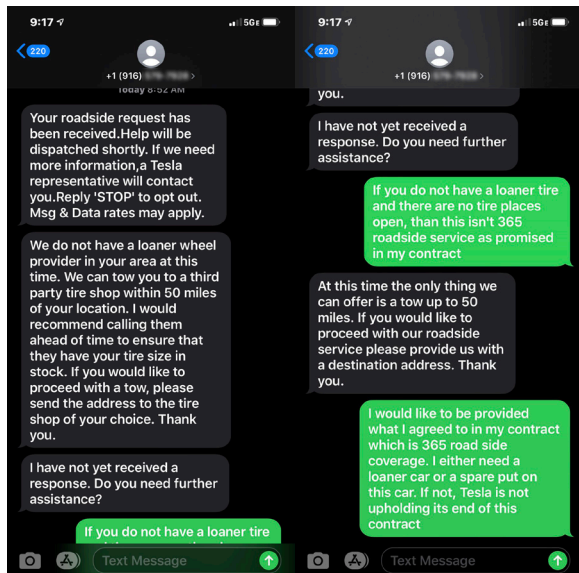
9:17
5GE
220
+1 (916) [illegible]
Today 8:52 AM

Your roadside request has been received.Help will be dispatched shortly. If we need more information,a Tesla representative will contact you.Reply 'STOP' to opt out. Msg & Data rates may apply.

We do not have a loaner wheel provider in your area at this time. We can tow you to a third party tire shop within 50 miles of your location. I would recommend calling them ahead of time to ensure that they have your tire size in stock. If you would like to proceed with a tow, please send the address to the tire shop of your choice. Thank you.

I have not yet received a response. Do you need further assistance?

If you do not have a loaner tire

Text Message

9:17
5GE
220
+1 (916) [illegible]

you.

I have not yet received a response. Do you need further assistance?

If you do not have a loaner tire and there are no tire places open, than this isn't 365 roadside service as promised in my contract

At this time the only thing we can offer is a tow up to 50 miles. If you would like to proceed with our roadside service please provide us with a destination address. Thank you.

I would like to be provided what I agreed to in my contract which is 365 road side coverage. I either need a loaner car or a spare put on this car. If not, Tesla is not upholding its end of this contract

Text Message